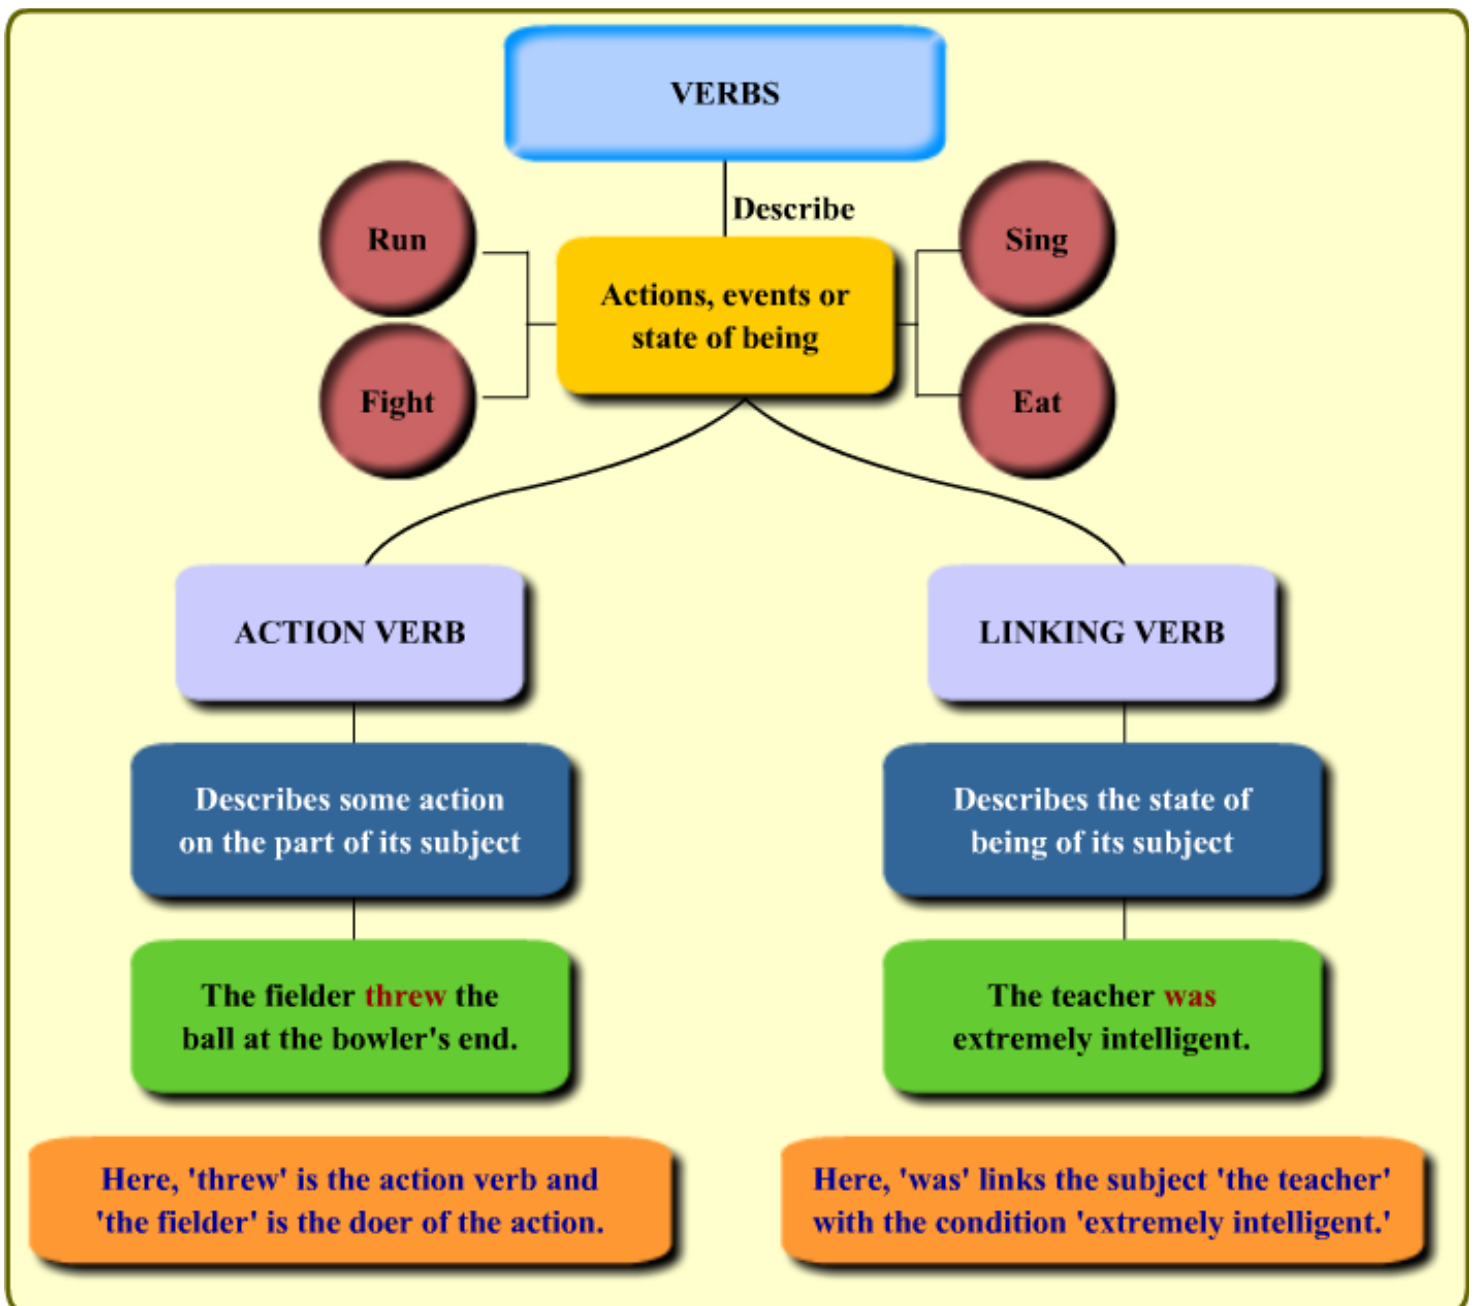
VERBS

Describe

Run

Fight

Actions, events or state of being

Sing

Eat

ACTION VERB

Describes some action on the part of its subject

The fielder threw the ball at the bowler's end.

Here, 'threw' is the action verb and 'the fielder' is the doer of the action.

LINKING VERB

Describes the state of being of its subject

The teacher was extremely intelligent.

Here, 'was' links the subject 'the teacher' with the condition 'extremely intelligent.'